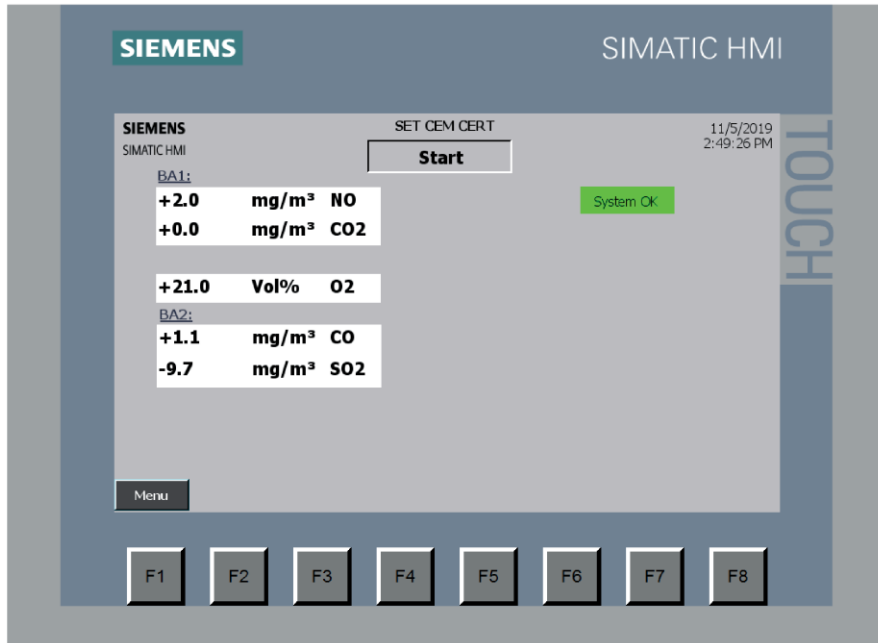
SIEMENS

SIMATIC HMI

SIEMENS
SIMATIC HMI

SET CEM CERT

Start

11/5/2019
2:49:26 PM

TOUCH

BA1:

| | | |
|---|---|---|
| +2.0 | mg/m³ | NO |
| +0.0 | mg/m³ | CO2 |

System OK

| | | |
|---|---|---|
| +21.0 | Vol% | O2 |

BA2:

| | | |
|---|---|---|
| +1.1 | mg/m³ | CO |
| -9.7 | mg/m³ | SO2 |

Menu

F1 F2 F3 F4 F5 F6 F7 F8